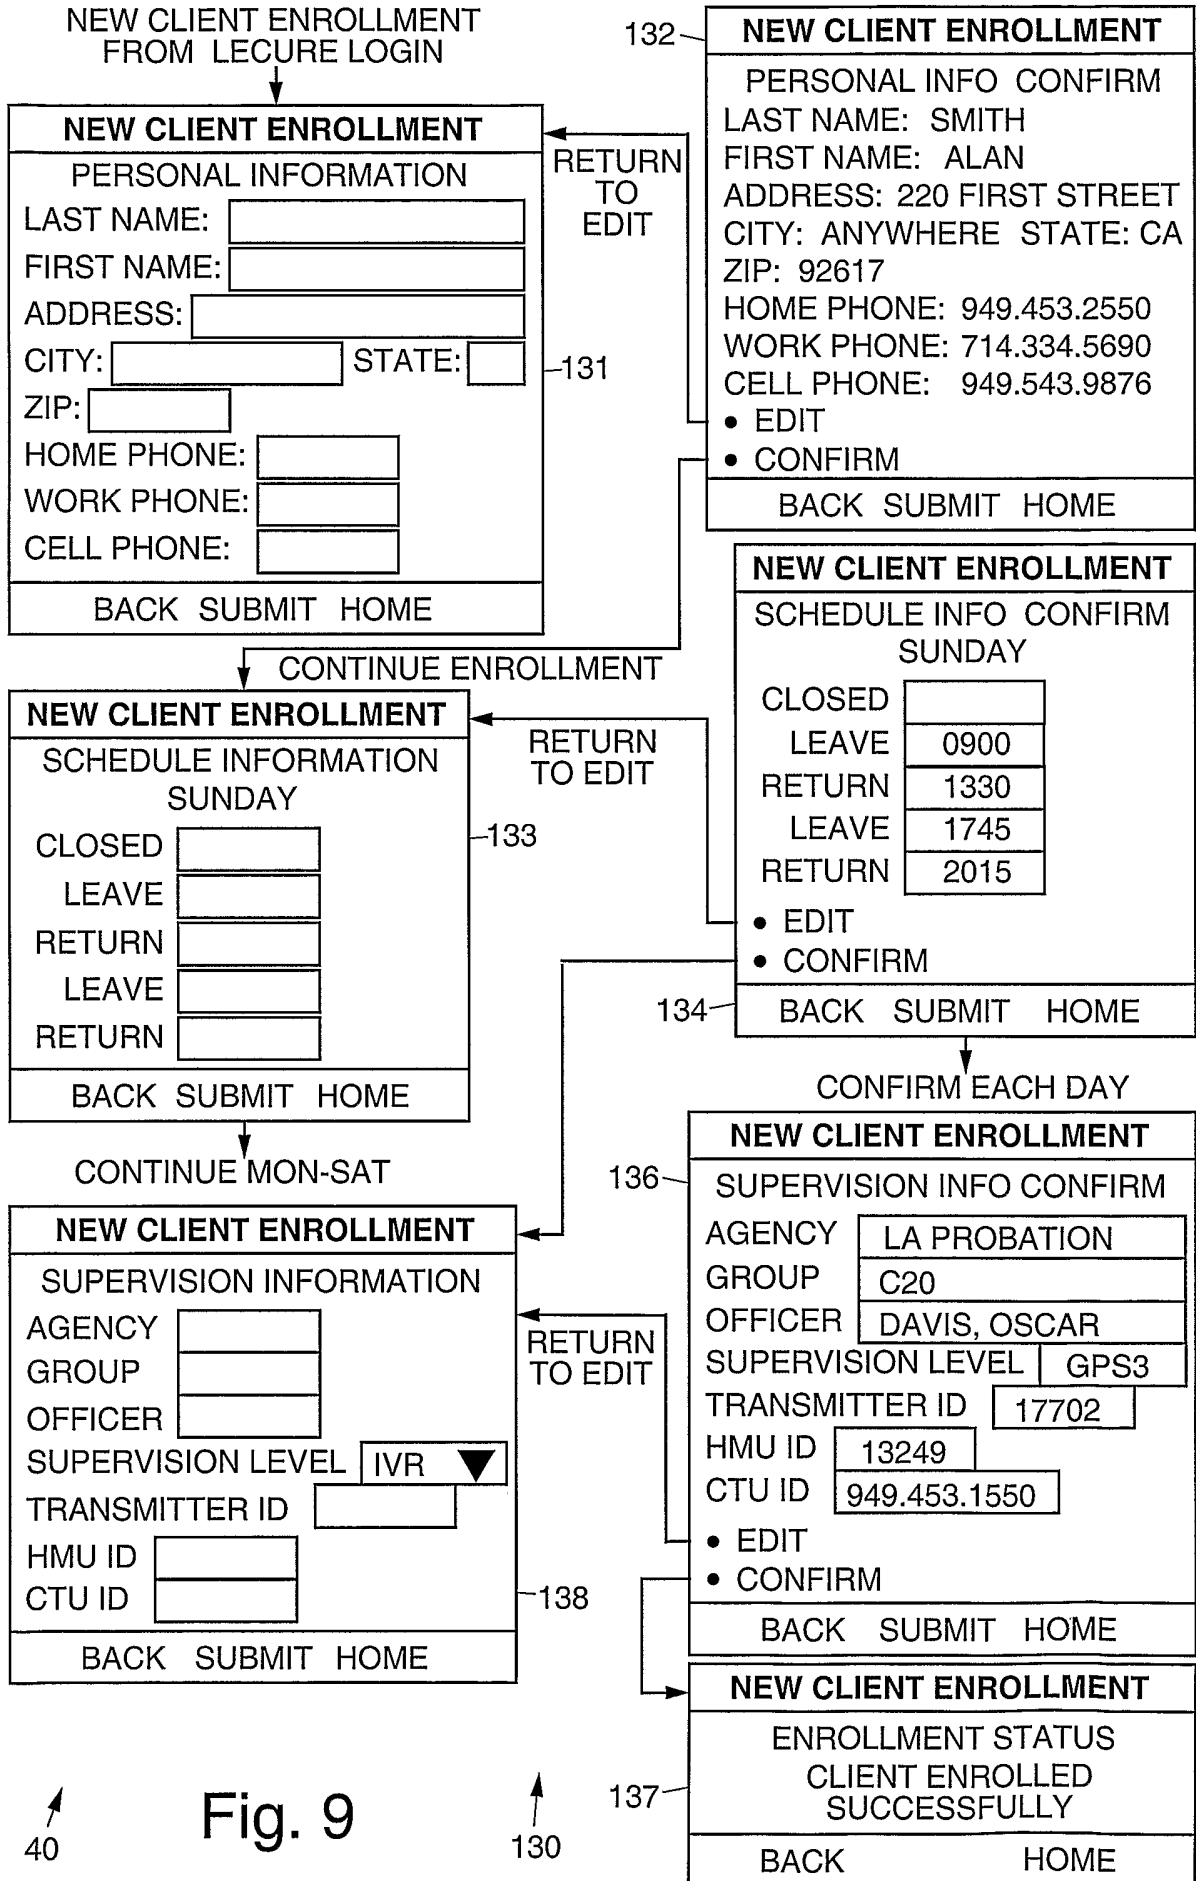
NEW CLIENT ENROLLMENT FROM LECURE LOGIN

NEW CLIENT ENROLLMENT
PERSONAL INFORMATION
LAST NAME:
FIRST NAME:
ADDRESS:
CITY: STATE:
ZIP:
HOME PHONE:
WORK PHONE:
CELL PHONE:
BACK SUBMIT HOME

131

RETURN TO EDIT

132

NEW CLIENT ENROLLMENT
PERSONAL INFO CONFIRM
LAST NAME: SMITH
FIRST NAME: ALAN
ADDRESS: 220 FIRST STREET
CITY: ANYWHERE STATE: CA
ZIP: 92617
HOME PHONE: 949.453.2550
WORK PHONE: 714.334.5690
CELL PHONE: 949.543.9876
• EDIT
• CONFIRM
BACK SUBMIT HOME

CONTINUE ENROLLMENT

NEW CLIENT ENROLLMENT
SCHEDULE INFORMATION
SUNDAY
CLOSED
LEAVE
RETURN
LEAVE
RETURN
BACK SUBMIT HOME

133

RETURN TO EDIT

NEW CLIENT ENROLLMENT
SCHEDULE INFO CONFIRM
SUNDAY
CLOSED
LEAVE 0900
RETURN 1330
LEAVE 1745
RETURN 2015
• EDIT
• CONFIRM
BACK SUBMIT HOME

134

CONFIRM EACH DAY

CONTINUE MON-SAT

NEW CLIENT ENROLLMENT
SUPERVISION INFORMATION
AGENCY
GROUP
OFFICER
SUPERVISION LEVEL IVR
TRANSMITTER ID
HMU ID
CTU ID
BACK SUBMIT HOME

138

RETURN TO EDIT

136

NEW CLIENT ENROLLMENT
SUPERVISION INFO CONFIRM
AGENCY LA PROBATION
GROUP C20
OFFICER DAVIS, OSCAR
SUPERVISION LEVEL GPS3
TRANSMITTER ID 17702
HMU ID 13249
CTU ID 949.453.1550
• EDIT
• CONFIRM
BACK SUBMIT HOME

NEW CLIENT ENROLLMENT
ENROLLMENT STATUS
CLIENT ENROLLED SUCCESSFULLY
BACK HOME

137

40

Fig. 9

130